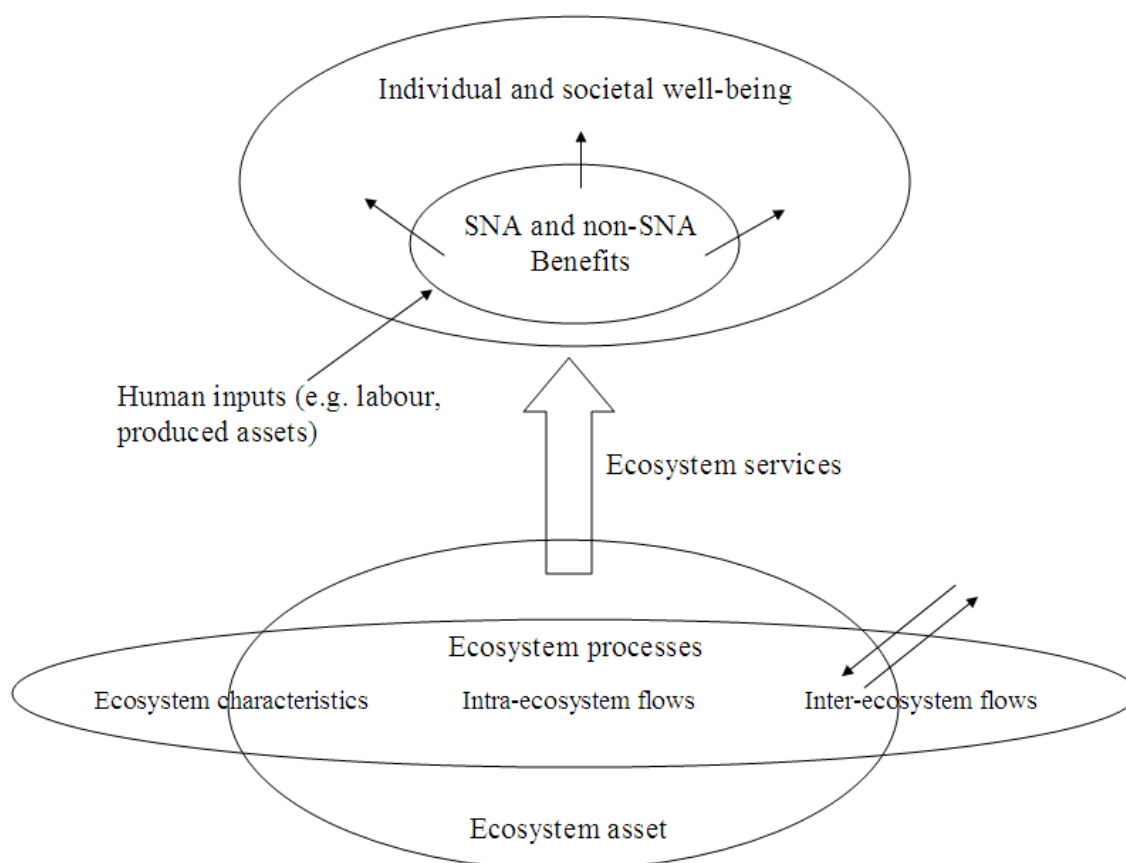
Individual and societal well-being

SNA and non-SNA Benefits

Human inputs (e.g. labour, produced assets)

Ecosystem services

Ecosystem processes

Ecosystem characteristics

Intra-ecosystem flows

Inter-ecosystem flows

Ecosystem asset